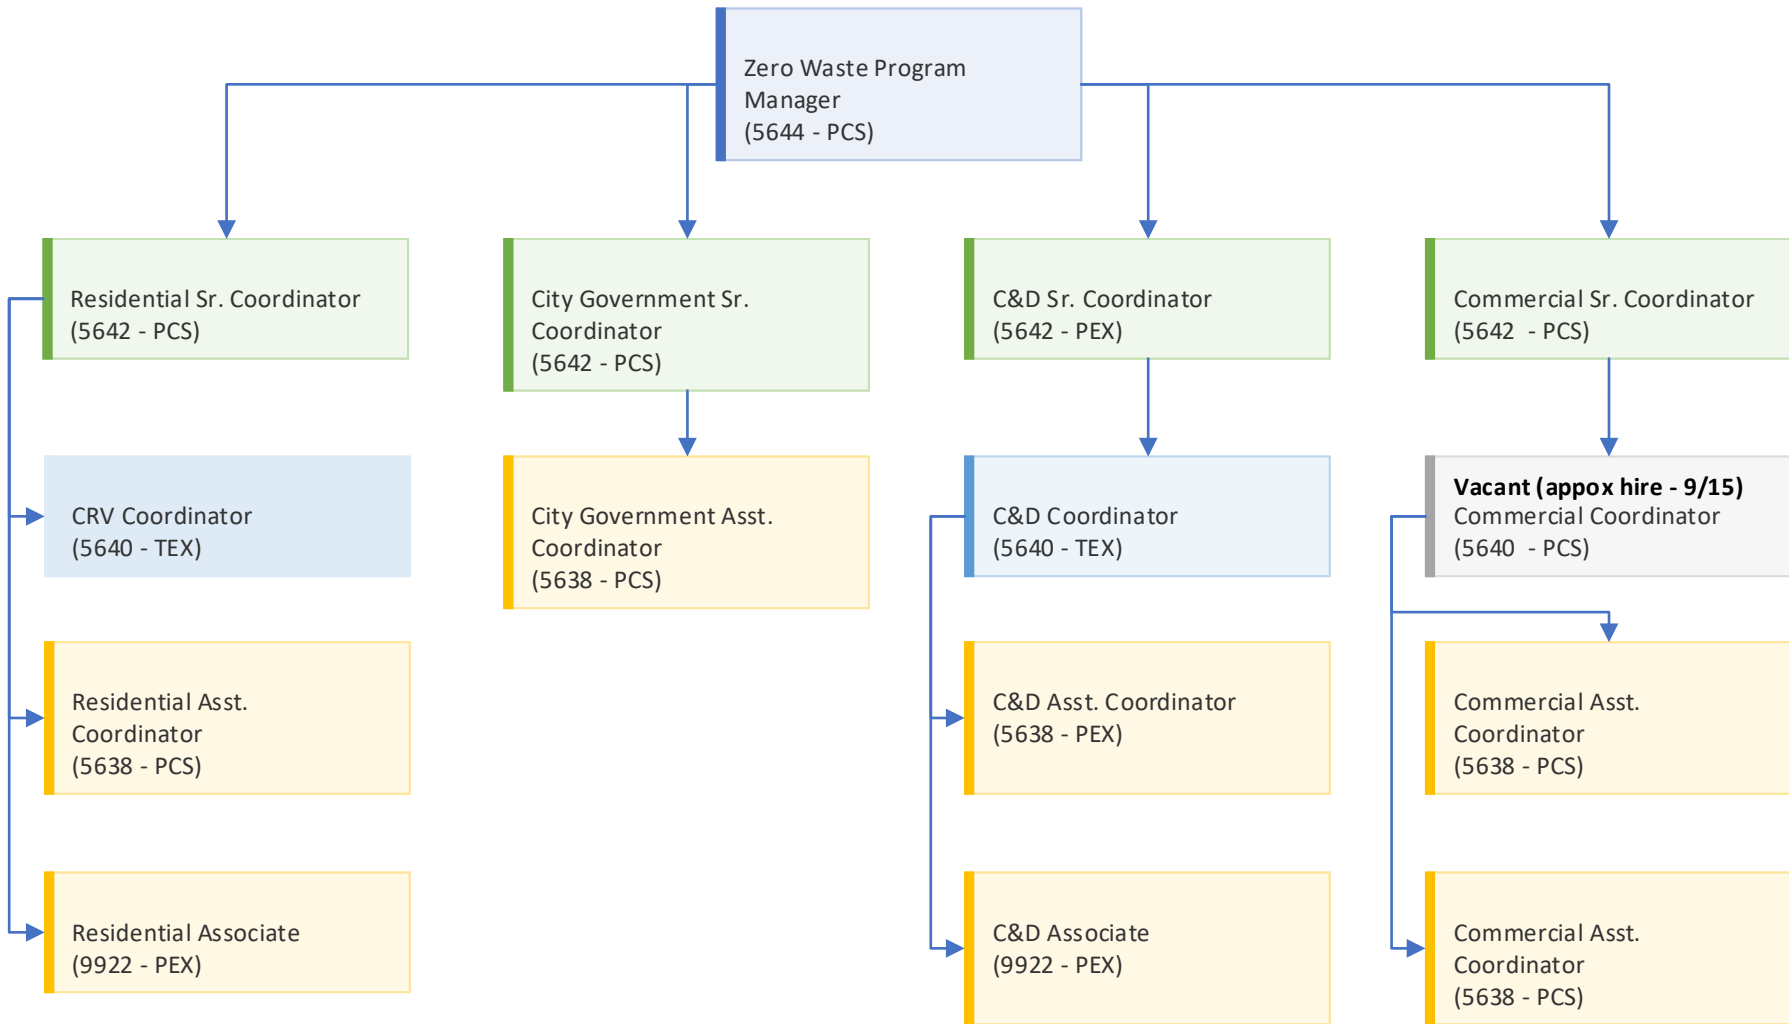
Zero Waste Program Manager
(5644 - PCS)

Residential Sr. Coordinator
(5642 - PCS)

City Government Sr. Coordinator
(5642 - PCS)

C&D Sr. Coordinator
(5642 - PEX)

Commercial Sr. Coordinator
(5642 - PCS)

CRV Coordinator
(5640 - TEX)

City Government Asst. Coordinator
(5638 - PCS)

C&D Coordinator
(5640 - TEX)

**Vacant (appox hire - 9/15)**
Commercial Coordinator
(5640 - PCS)

Residential Asst. Coordinator
(5638 - PCS)

C&D Asst. Coordinator
(5638 - PEX)

Commercial Asst. Coordinator
(5638 - PCS)

Residential Associate
(9922 - PEX)

C&D Associate
(9922 - PEX)

Commercial Asst. Coordinator
(5638 - PCS)